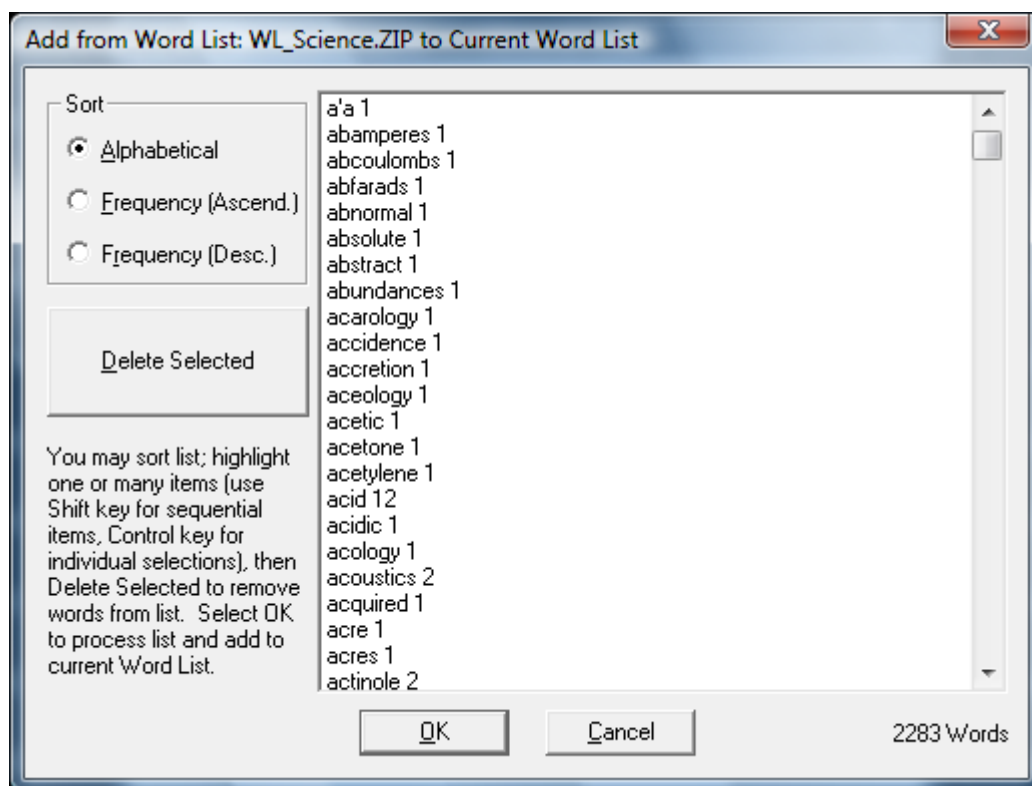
Add from Word List: WL_Science.ZIP to Current Word List

Sort
Alphabetical
Frequency (Ascend.)
Frequency (Desc.)

Delete Selected

You may sort list; highlight one or many items (use Shift key for sequential items, Control key for individual selections), then Delete Selected to remove words from list. Select OK to process list and add to current Word List.

a'a 1
abamperes 1
abcoulombs 1
abfarads 1
abnormal 1
absolute 1
abstract 1
abundances 1
acarology 1
accidence 1
accretion 1
aceology 1
acetic 1
acetone 1
acetylene 1
acid 12
acidic 1
acology 1
acoustics 2
acquired 1
acre 1
acres 1
actinole 2

OK
Cancel
2283 Words